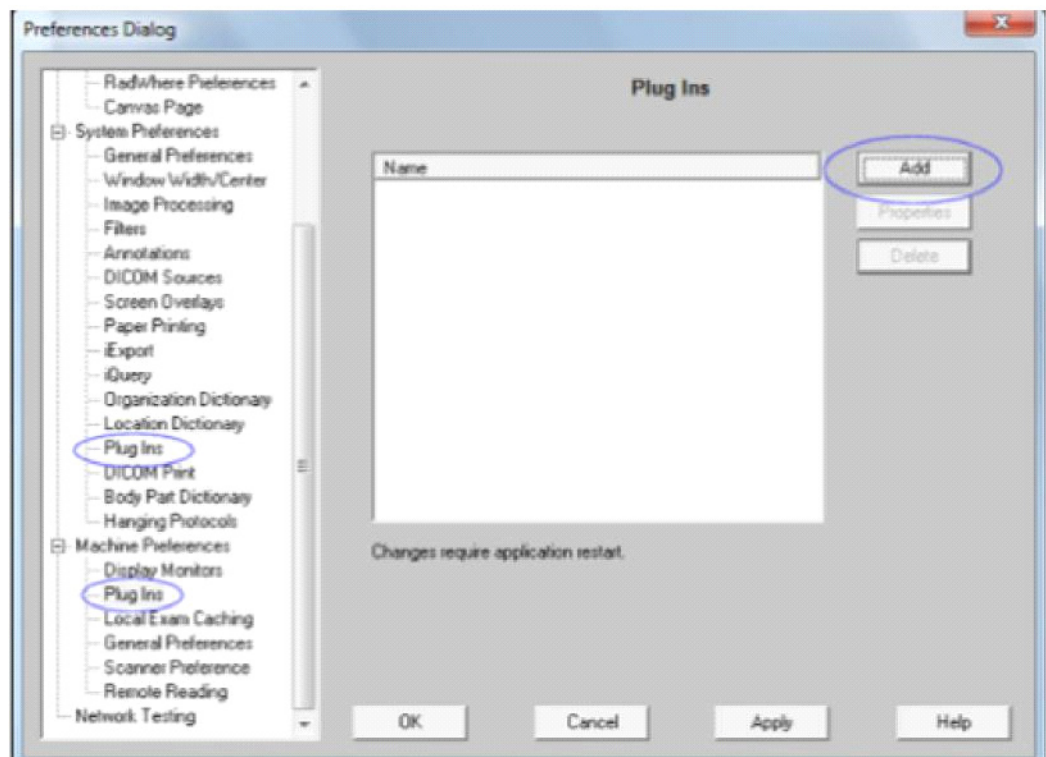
Preferences Dialog

RadWhere Preferences
Canvas Page
System Preferences
General Preferences
Window Width/Center
Image Processing
Filters
Annotations
DICOM Sources
Screen Overlays
Paper Printing
iExport
iQuery
Organization Dictionary
Location Dictionary
Plug Ins
DICOM Print
Body Part Dictionary
Hanging Protocols
Machine Preferences
Display Monitors
Plug Ins
Local Exam Caching
General Preferences
Scanner Preference
Remote Reading
Network Testing

Plug Ins

Name

Add
Properties
Delete

Changes require application restart.

OK
Cancel
Apply
Help